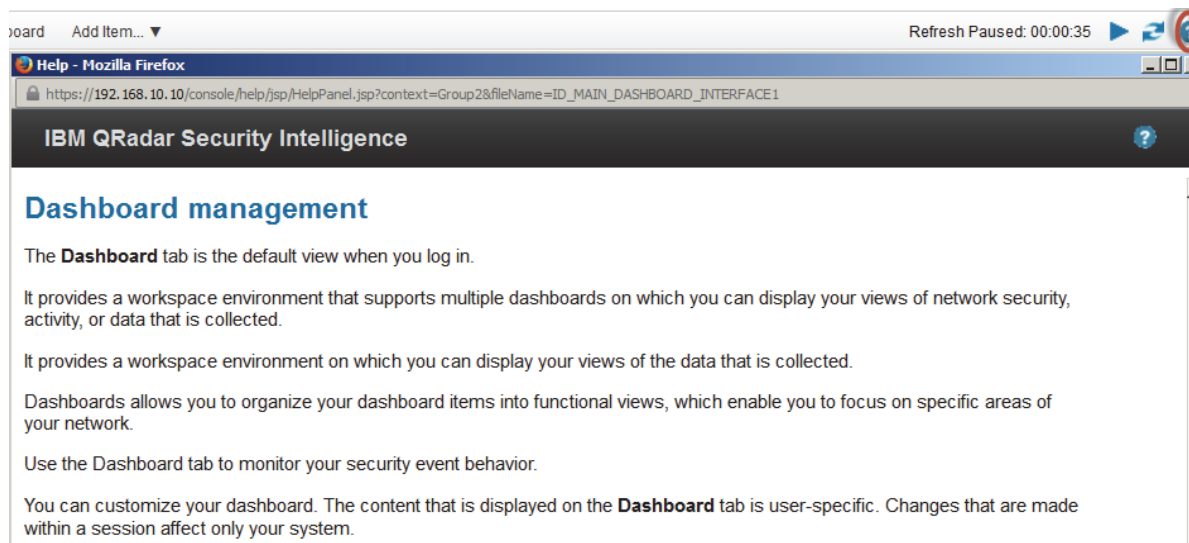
oard Add Item... ▼ Refresh Paused: 00:00:35

Help - Mozilla Firefox

https://192.168.10.10/console/help/jsp/HelpPanel.jsp?context=Group2&fileName=ID_MAIN_DASHBOARD_INTERFACE1

IBM QRadar Security Intelligence

Dashboard management

The **Dashboard** tab is the default view when you log in.

It provides a workspace environment that supports multiple dashboards on which you can display your views of network security, activity, or data that is collected.

It provides a workspace environment on which you can display your views of the data that is collected.

Dashboards allows you to organize your dashboard items into functional views, which enable you to focus on specific areas of your network.

Use the Dashboard tab to monitor your security event behavior.

You can customize your dashboard. The content that is displayed on the **Dashboard** tab is user-specific. Changes that are made within a session affect only your system.